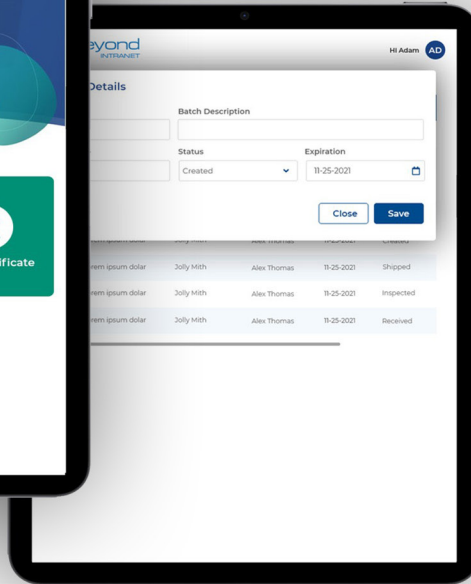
ificate

eyond
INTRANET

Hi Adam AD

Details

Batch Description

Status
Created

Expiration
11-25-2021

Close Save

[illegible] Jolly Mith Alex Thomas 11-25-2021 Created

rem ipsum dolar Jolly Mith Alex Thomas 11-25-2021 Shipped

rem ipsum dolar Jolly Mith Alex Thomas 11-25-2021 Inspected

rem ipsum dolar Jolly Mith Alex Thomas 11-25-2021 Received